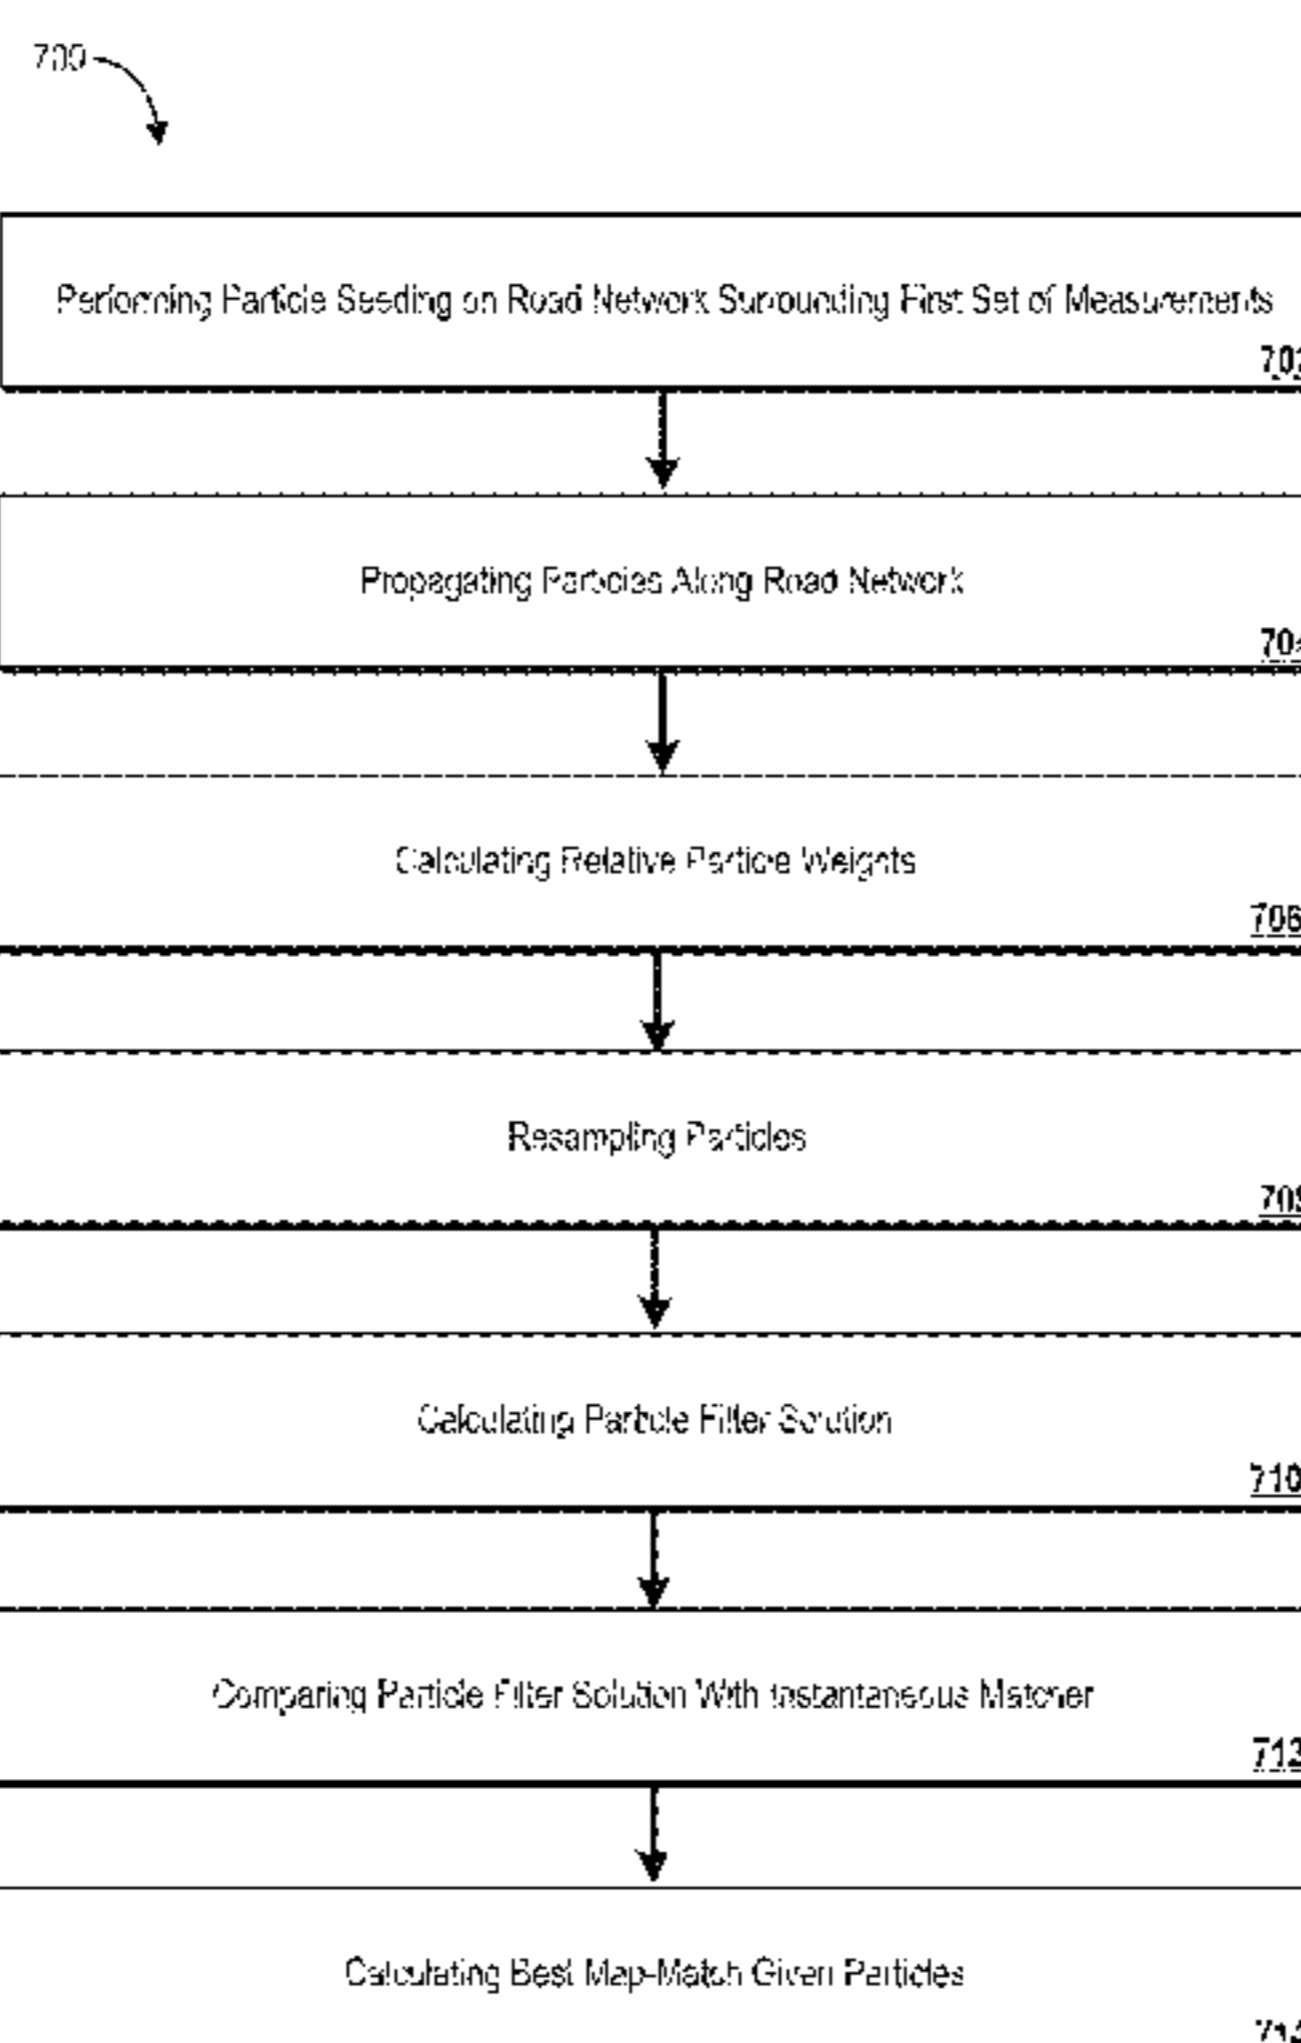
700

Performing Particle Seeding on Road Network Surrounding First Set of Measurements

70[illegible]

Propagating Particles Along Road Network

70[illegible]

Calculating Relative Particle Weights

706

Resampling Particles

70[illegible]

Calculating Particle Filter Solution

710

Comparing Particle Filter Solution With Instantaneous Matcher

71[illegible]

Calculating Best Map-Match Given Particles

71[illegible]